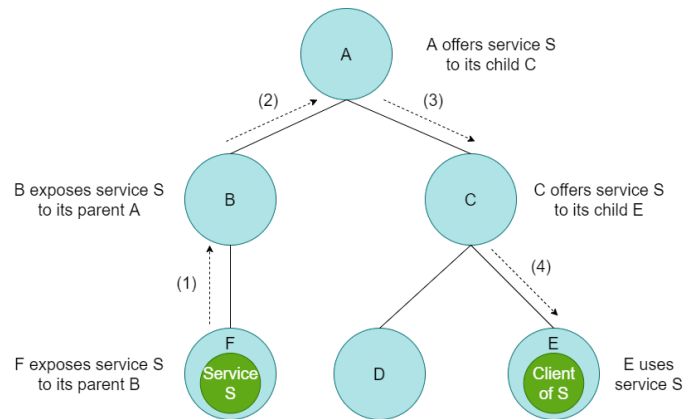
A

A offers service S to its child C

(2)

(3)

B exposes service S to its parent A

B

C

C offers service S to its child E

(1)

(4)

F exposes service S to its parent B

F

Service S

D

E

Client of S

E uses service S